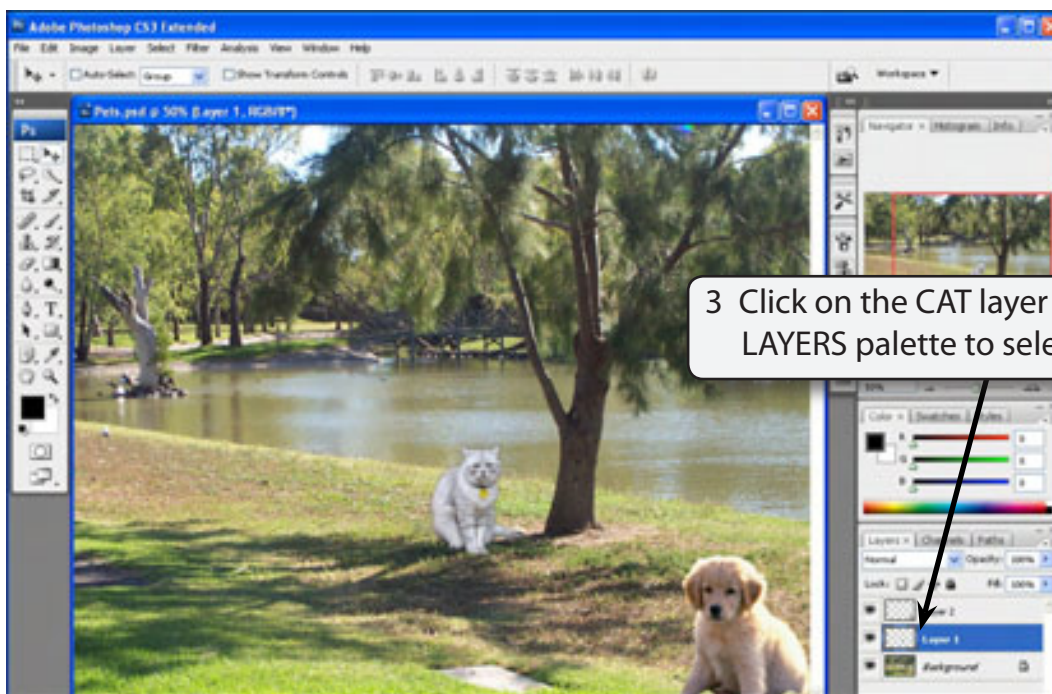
Adobe Photoshop CS3 Extended

File Edit Image Layer Select Filter Analysis View Window Help

Auto-Select: Group Show Transform Controls

Workspace

Pets.psd @ 50% (Layer 1, RGB/8*)

Navigator Histogram Info

3 Click on the CAT layer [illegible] LAYERS palette to sele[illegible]

50%

Color Swatches Styles

R 0
G 0
B 0

Layers Channels Paths

Normal Opacity: 100%

Lock: Fill: 100%

Layer 2

Layer 1

Background